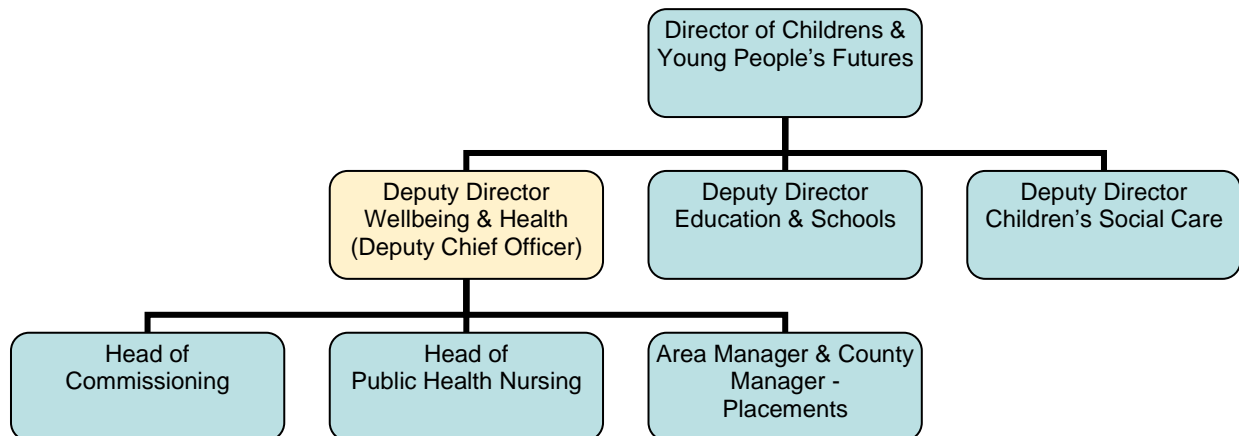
Director of Childrens & Young People's Futures

Deputy Director Wellbeing & Health (Deputy Chief Officer)

Deputy Director Education & Schools

Deputy Director Children's Social Care

Head of Commissioning

Head of Public Health Nursing

Area Manager & County Manager - Placements